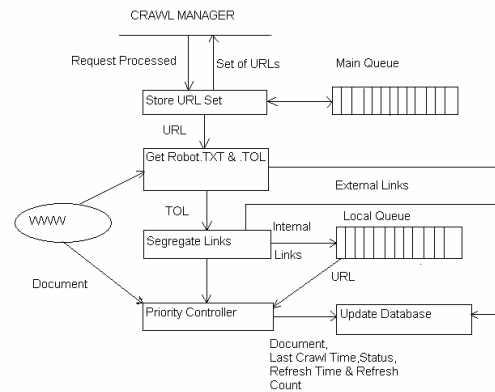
CRAWL MANAGER

Request Processed

Set of URLs

Main Queue

Store URL Set

URL

Get Robot.TXT & .TOL

External Links

WWW

TOL

Segregate Links

Internal Links

Local Queue

URL

Document

Priority Controller

Update Database

Document, Last Crawl Time,Status, Refresh Time & Refresh Count